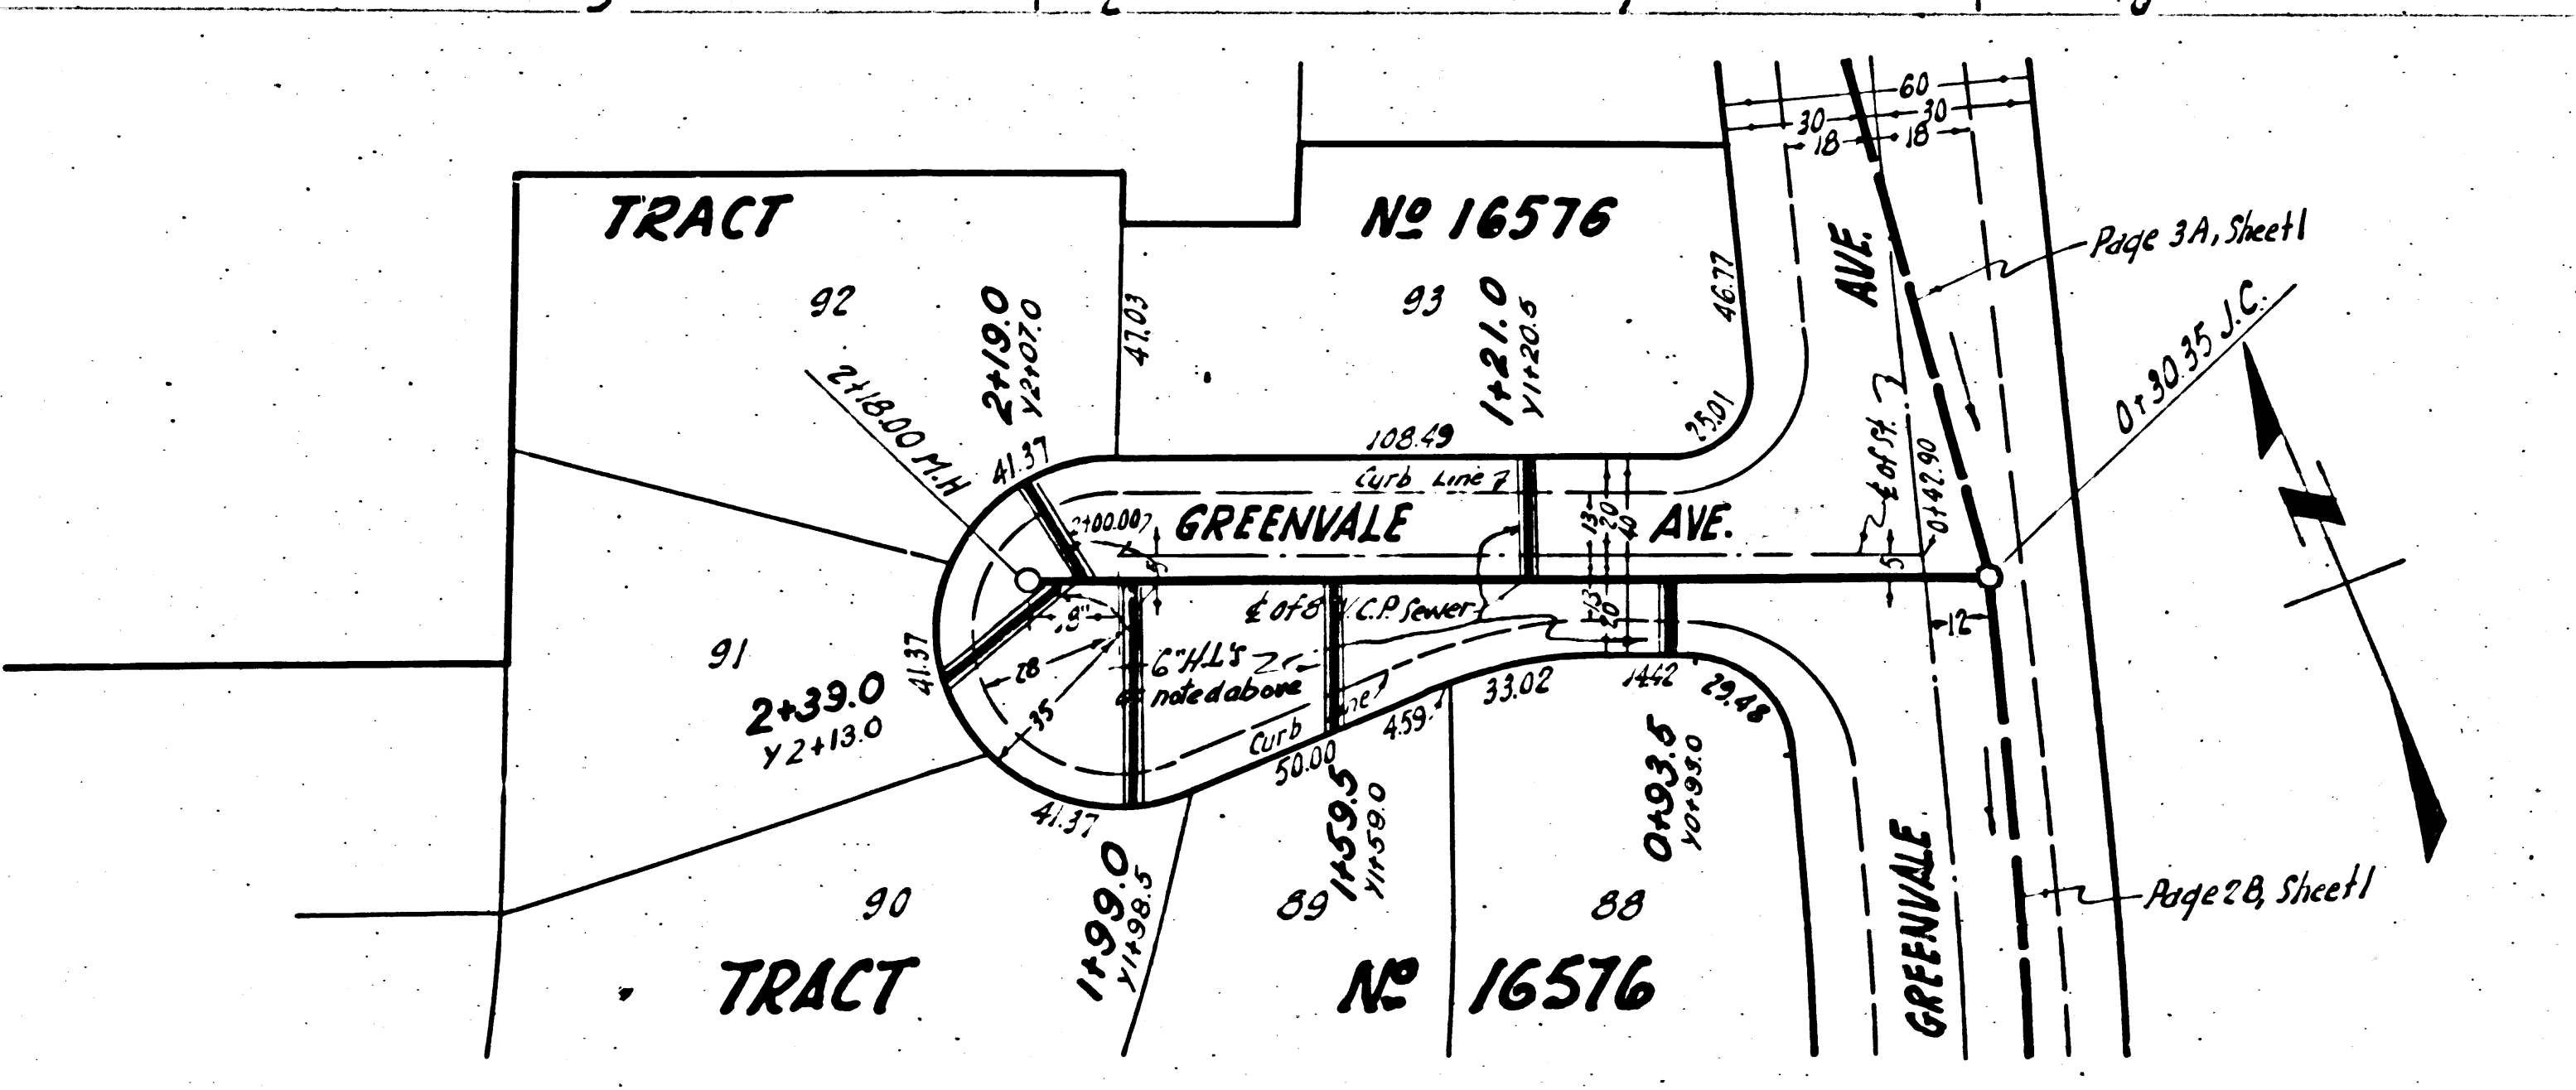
TRACT

Nº 16576

92

2+19.0
Y2+07.0

47.03

93

1+21.0
Y1+20.5

46.77

60
30
30
18
18

AVE.

Page 3A, Sheet 1

0+30.35 J.C.

2+18.00 M.H.

41.37

108.49

25.01

Curb Line

GREENVALE

AVE.

2+00.00

13
20
10

℄ of St.

0+42.90

5

12

℄ of 8" V.C.P. Sewer

6" H.L.'s
noted above

13
20

91

41.37

28

35

2+39.0
Y2+13.0

Curb Line

4.59

33.02

14.42

29.48

50.00

41.37

1+99.0
Y1+98.5

1+59.5
Y1+59.0

0+93.5
Y0+93.0

GREENVALE

Page 2B, Sheet 1

90

89

88

TRACT

Nº 16576